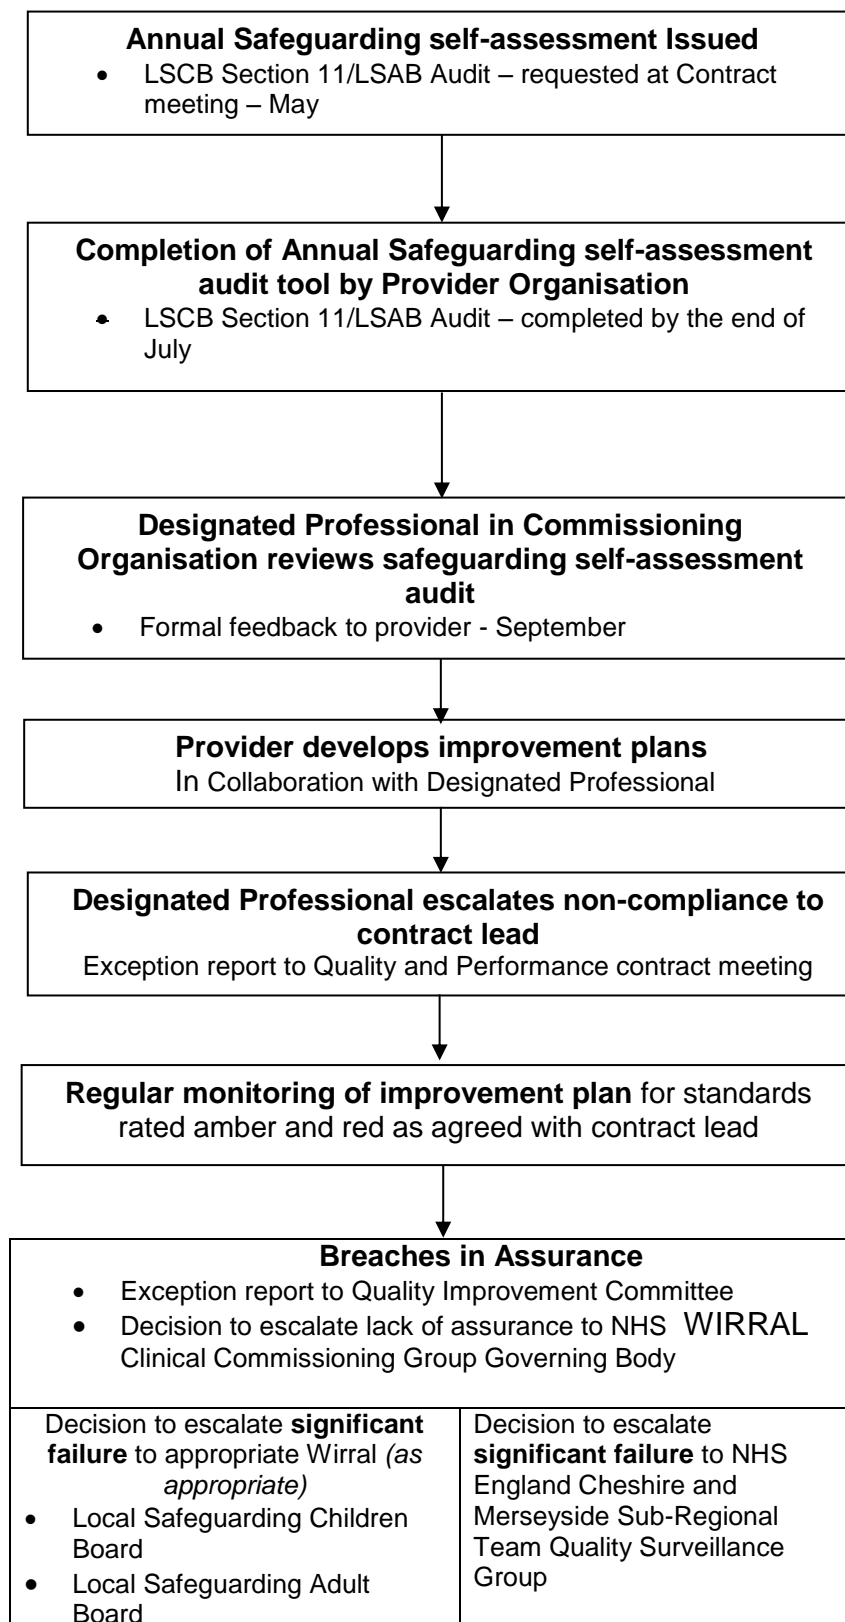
**Annual Safeguarding self-assessment Issued**
- LSCB Section 11/LSAB Audit – requested at Contract meeting – May

**Completion of Annual Safeguarding self-assessment audit tool by Provider Organisation**
- LSCB Section 11/LSAB Audit – completed by the end of July

**Designated Professional in Commissioning Organisation reviews safeguarding self-assessment audit**
- Formal feedback to provider - September

**Provider develops improvement plans**
In Collaboration with Designated Professional

**Designated Professional escalates non-compliance to contract lead**
Exception report to Quality and Performance contract meeting

**Regular monitoring of improvement plan** for standards rated amber and red as agreed with contract lead

**Breaches in Assurance**
- Exception report to Quality Improvement Committee
- Decision to escalate lack of assurance to NHS WIRRAL Clinical Commissioning Group Governing Body

| Decision to escalate **significant failure** to appropriate Wirral *(as appropriate)* • Local Safeguarding Children Board • Local Safeguarding Adult Board | Decision to escalate **significant failure** to NHS England Cheshire and Merseyside Sub-Regional Team Quality Surveillance Group |
|---|---|